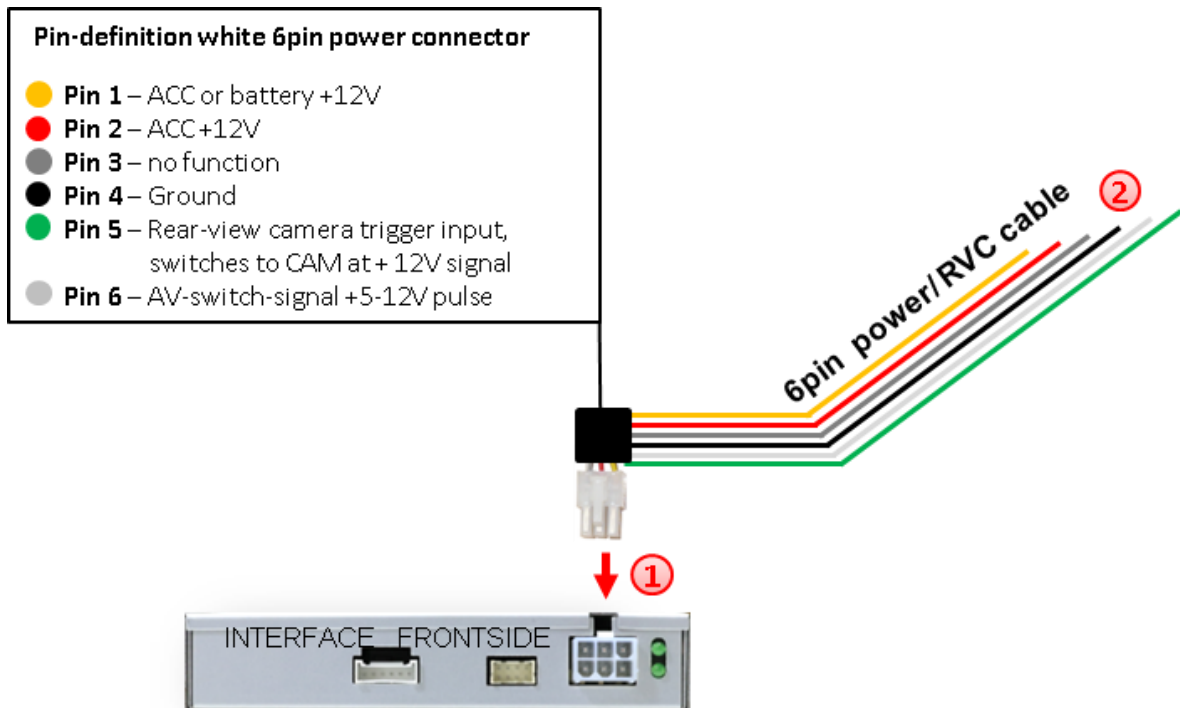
Pin-definition white 6pin power connector

**Pin 1** – ACC or battery +12V
**Pin 2** – ACC +12V
**Pin 3** – no function
**Pin 4** – Ground
**Pin 5** – Rear-view camera trigger input, switches to CAM at + 12V signal
**Pin 6** – AV-switch-signal +5-12V pulse

6pin power/RVC cable

②

①

INTERFACE FRONTSIDE